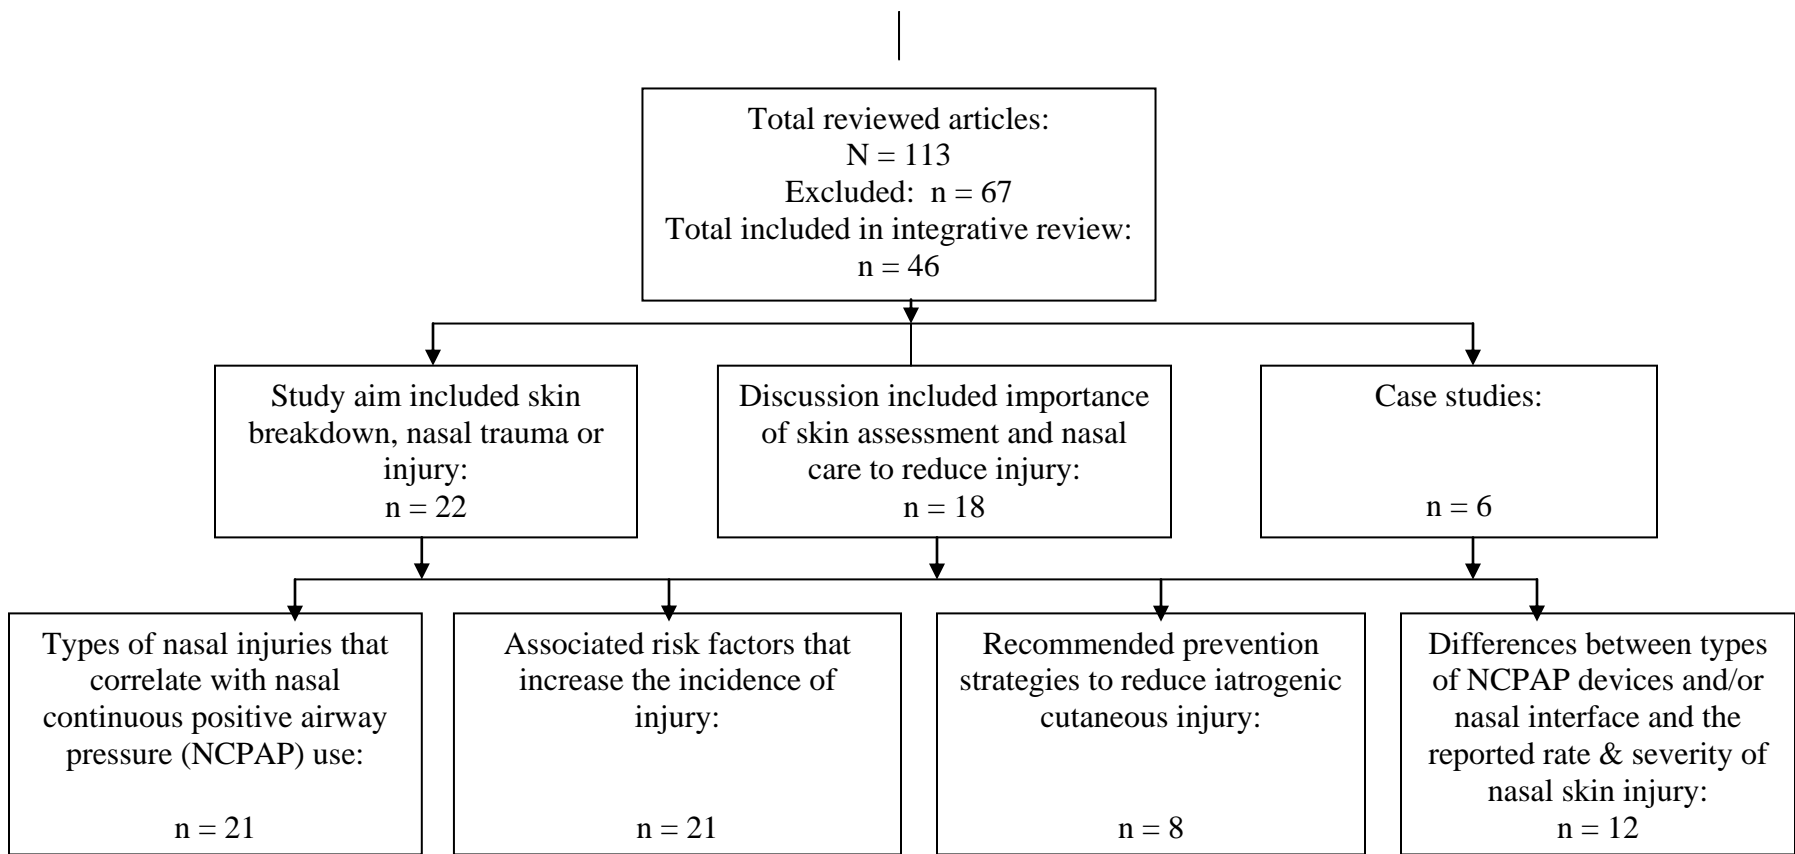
Total reviewed articles:
N = 113
Excluded: n = 67
Total included in integrative review:
n = 46

Study aim included skin breakdown, nasal trauma or injury:
n = 22

Discussion included importance of skin assessment and nasal care to reduce injury:
n = 18

Case studies:
n = 6

Types of nasal injuries that correlate with nasal continuous positive airway pressure (NCPAP) use:
n = 21

Associated risk factors that increase the incidence of injury:
n = 21

Recommended prevention strategies to reduce iatrogenic cutaneous injury:
n = 8

Differences between types of NCPAP devices and/or nasal interface and the reported rate & severity of nasal skin injury:
n = 12